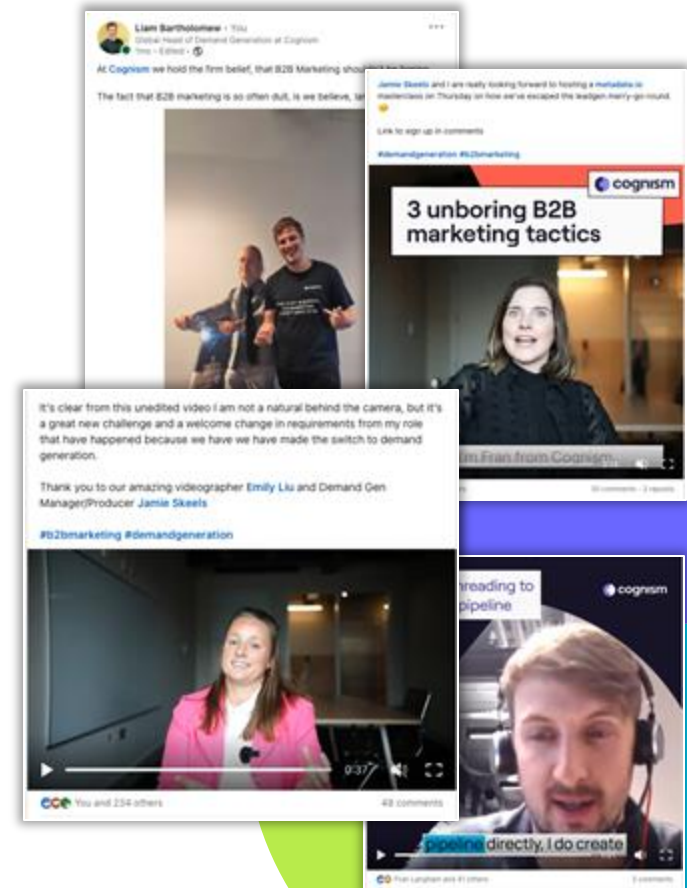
Liam Bartholomew • You
Global Head of Demand Generation at Cognism
1mo • Edited •

At Cognism we hold the firm belief, that B2B Marketing should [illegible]

The fact that B2B marketing is so often dull, is we believe, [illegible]

Jamie Skeels and I are really looking forward to hosting a metadata.io masterclass on Thursday on how we've escaped the leadgen merry-go-round. 😁

Link to sign up in comments

#demandgeneration #b2bmarketing

cognism

3 unboring B2B marketing tactics

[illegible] Fran from Cognism

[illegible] comments • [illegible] reposts

It's clear from this unedited video I am not a natural behind the camera, but it's a great new challenge and a welcome change in requirements from my role that have happened because we have we have made the switch to demand generation.

Thank you to our amazing videographer Emily Liu and Demand Gen Manager/Producer Jamie Skeels

#b2bmarketing #demandgeneration

0:37

You and 234 others

48 comments

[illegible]reading to pipeline

cognism

pipeline directly, I do create

Fran Langham and 41 others

3 comments